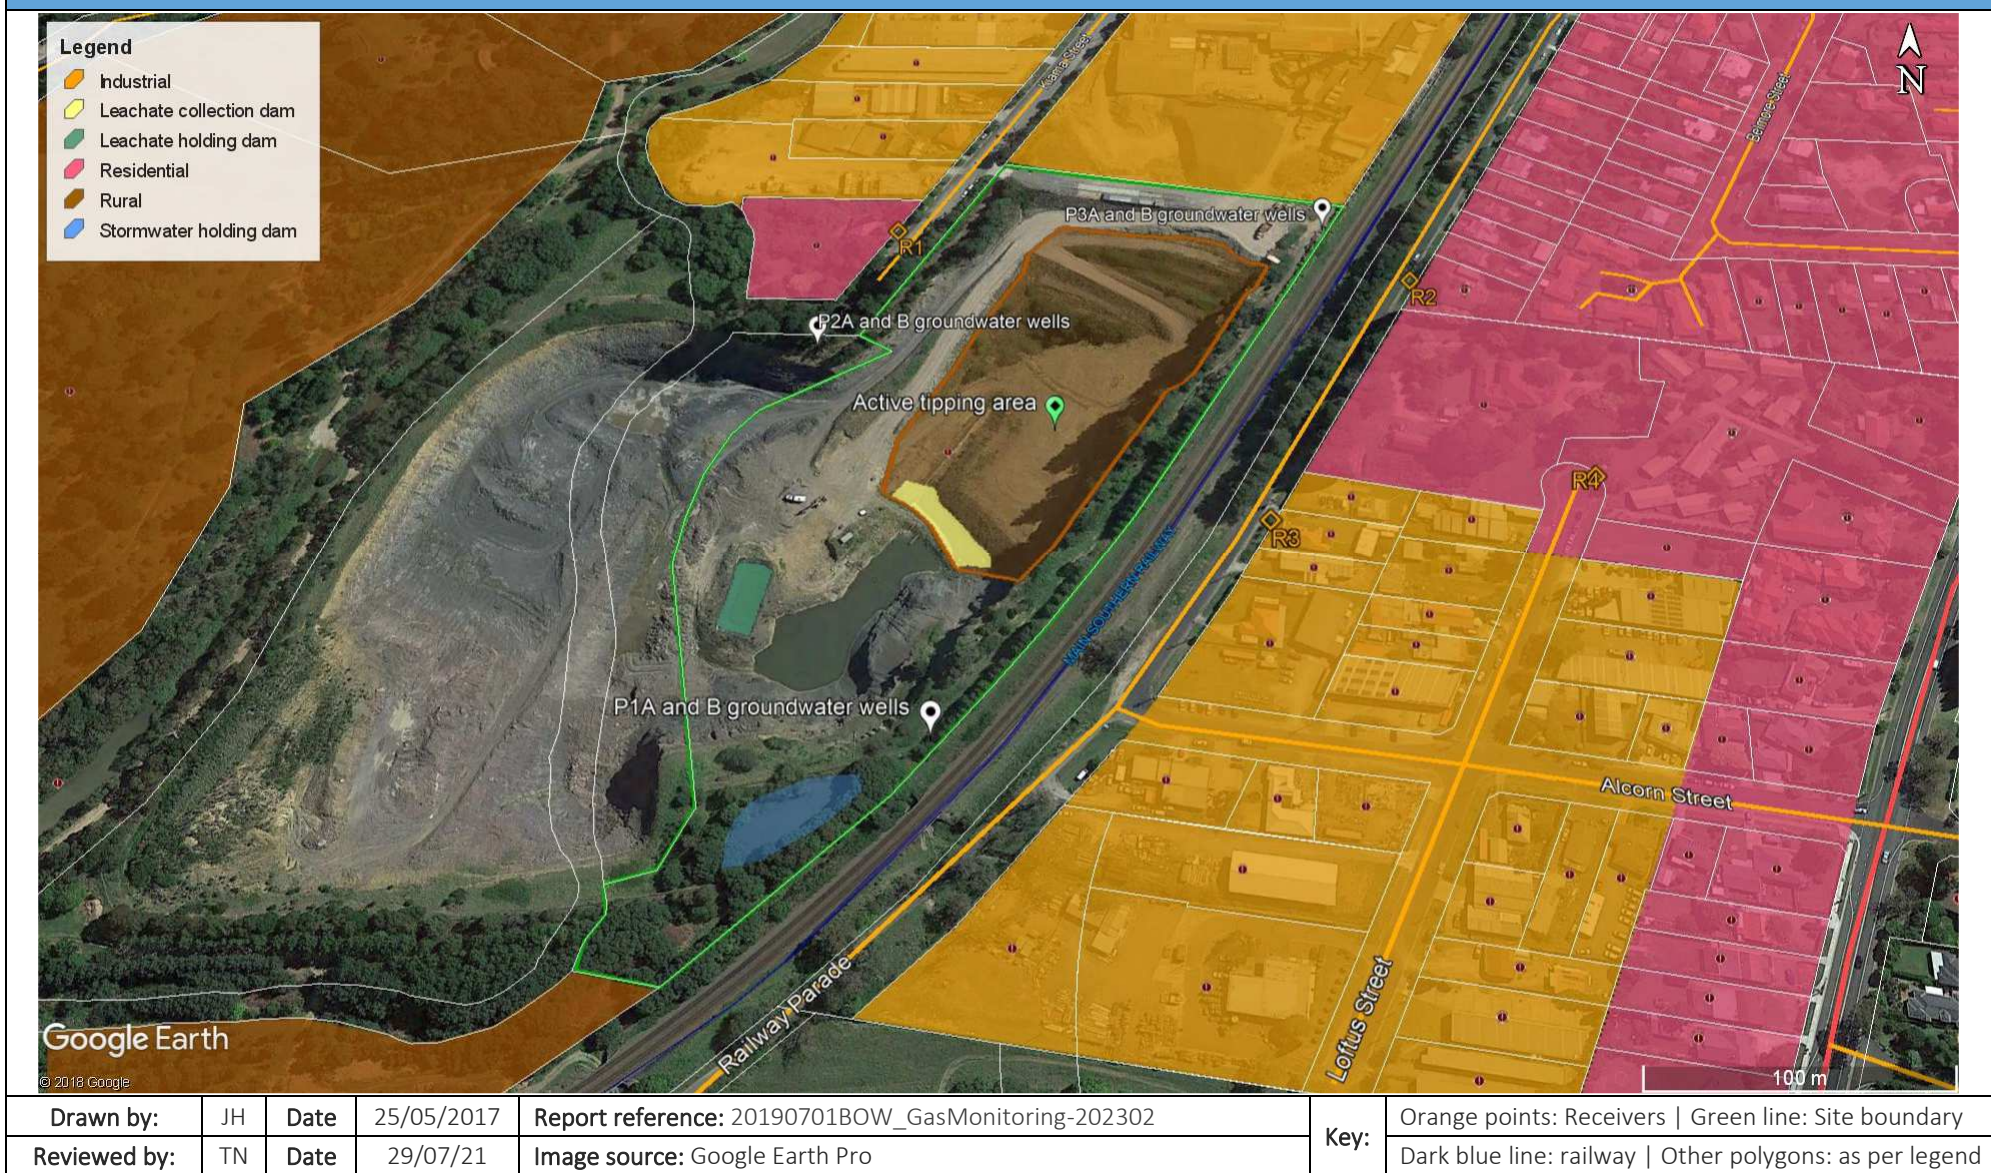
Legend
Industrial
Leachate collection dam
Leachate holding dam
Residential
Rural
Stormwater holding dam

N

Kiama Street
Belmore Street
P3A and B groundwater wells
R1
R2
P2A and B groundwater wells
Active tipping area
R4
R3
MAIN SOUTHERN RAILWAY
P1A and B groundwater wells
Alcorn Street
Railway Parade
Loftus Street
Google Earth
© 2018 Google
100 m

| Drawn by: | JH | Date | 25/05/2017 | Report reference: 20190701BOW_GasMonitoring-202302 | Key: | Orange points: Receivers \| Green line: Site boundary |
|---|---|---|---|---|---|---|
| Reviewed by: | TN | Date | 29/07/21 | Image source: Google Earth Pro | | Dark blue line: railway \| Other polygons: as per legend |